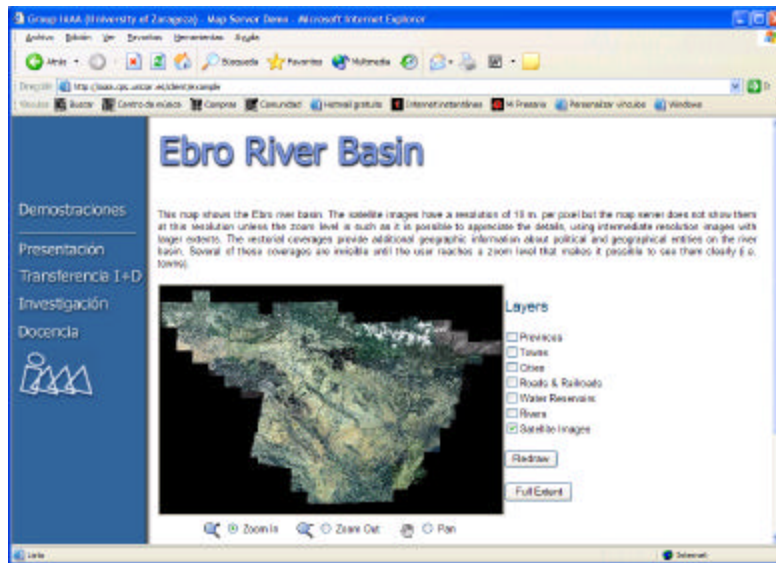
Group IAAA (University of Zaragoza) - Map Server Demo - Microsoft Internet Explorer

Archivo Edición Ver Favoritos Herramientas Ayuda

Atrás Búsqueda Favoritos Multimedia

Dirección http://iaaa.cps.unizar.es/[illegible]

Vínculos Buscar Centro de música Compras Comunidad Hotmail gratuito Internet instantáneo Mi Presario Personalizar vínculos Windows

Ebro River Basin

Demostraciones

Presentación

Transferencia I+D

Investigación

Docencia

This map shows the Ebro river basin. The satellite images have a resolution of 10 m. per pixel but the map server does not show them at this resolution unless the zoom level is such as it is possible to appreciate the details, using intermediate resolution images with larger extents. The vectorial coverages provide additional geographic information about political and geographical entities on the river basin. Several of these coverages are invisible until the user reaches a zoom level that makes it possible to see them clearly (e.g. towns).

Layers

Provinces
Towns
Cities
Roads & Railroads
Water Reservoirs
Rivers
Satellite Images

Redraw

Full Extent

Zoom In Zoom Out Pan

Listo

Internet